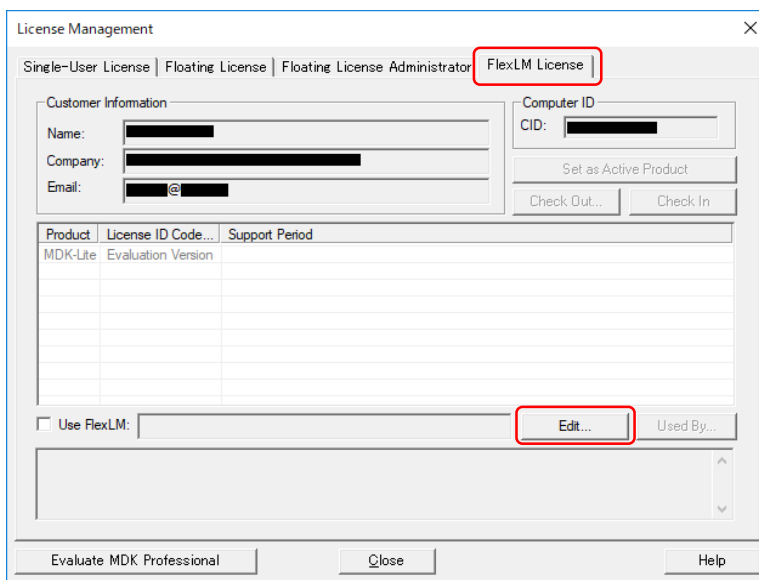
License Management

Single-User License | Floating License | Floating License Administrator | FlexLM License

Customer Information

Name:

Company:

Email: @

Computer ID

CID:

Set as Active Product

Check Out...

Check In

| Product | License ID Code... | Support Period |
|---|---|---|
| MDK-Lite | Evaluation Version | |

Use FlexLM:

Edit...

Used By...

Evaluate MDK Professional

Close

Help